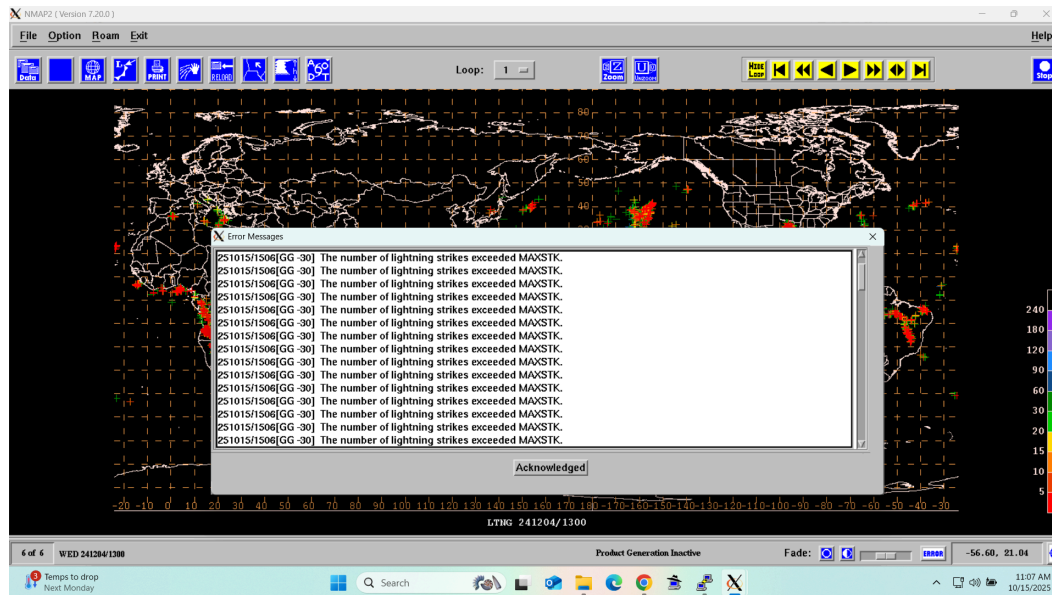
NMAP2 ( Version 7.20.0 )

File Option Roam Exit Help

Data MAP PRINT RELOAD Loop: 1 Zoom Unzoom HIDE LOOP Stop

80 70 60 50 40

Error Messages

251015/1506[GG -30] The number of lightning strikes exceeded MAXSTK.
251015/1506[GG -30] The number of lightning strikes exceeded MAXSTK.
251015/1506[GG -30] The number of lightning strikes exceeded MAXSTK.
251015/1506[GG -30] The number of lightning strikes exceeded MAXSTK.
251015/1506[GG -30] The number of lightning strikes exceeded MAXSTK.
251015/1506[GG -30] The number of lightning strikes exceeded MAXSTK.
251015/1506[GG -30] The number of lightning strikes exceeded MAXSTK.
251015/1506[GG -30] The number of lightning strikes exceeded MAXSTK.
251015/1506[GG -30] The number of lightning strikes exceeded MAXSTK.
251015/1506[GG -30] The number of lightning strikes exceeded MAXSTK.
251015/1506[GG -30] The number of lightning strikes exceeded MAXSTK.
251015/1506[GG -30] The number of lightning strikes exceeded MAXSTK.
251015/1506[GG -30] The number of lightning strikes exceeded MAXSTK.
251015/1506[GG -30] The number of lightning strikes exceeded MAXSTK.
251015/1506[GG -30] The number of lightning strikes exceeded MAXSTK.

Acknowledged

240 180 120 90 60 30 20 15 10 5

-20 -10 0 10 20 30 40 50 60 70 80 90 100 110 120 130 140 150 160 170 180 -170 -160 -150 -140 -130 -120 -110 -100 -90 -80 -70 -60 -50 -40 -30

LTNG 241204/1300

6 of 6 WED 241204/1300 Product Generation Inactive Fade: ERROR -56.60, 21.04

3 Temps to drop Next Monday Search 11:07 AM 10/15/2025